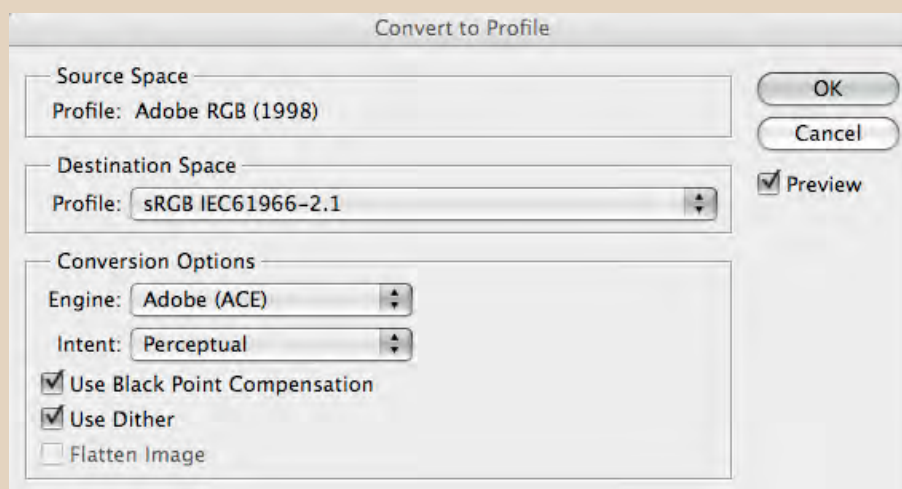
Convert to Profile

Source Space
Profile: Adobe RGB (1998)

Destination Space
Profile: sRGB IEC61966-2.1

Conversion Options
Engine: Adobe (ACE)
Intent: Perceptual
Use Black Point Compensation
Use Dither
Flatten Image

OK
Cancel
Preview